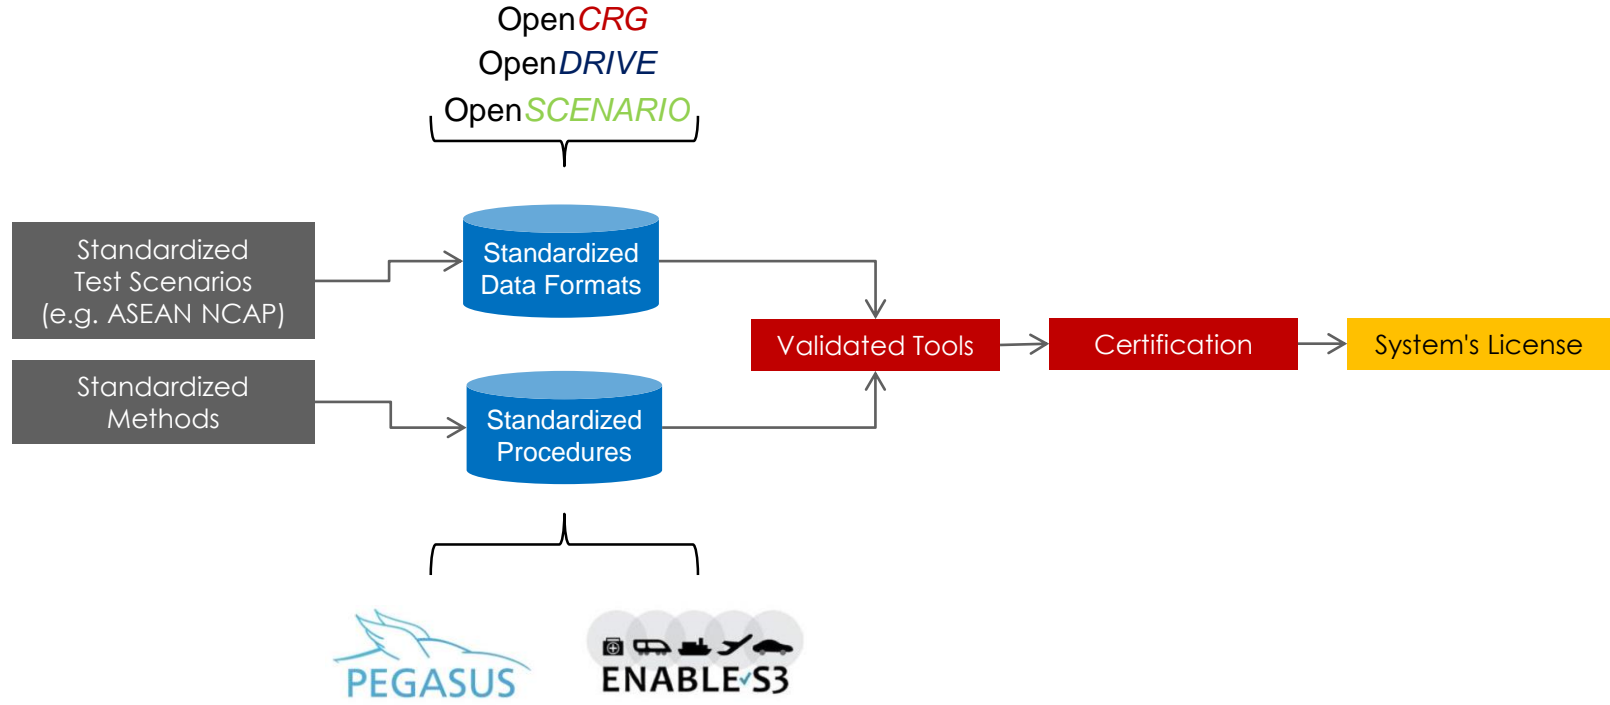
OpenCRG
OpenDRIVE
OpenSCENARIO

Standardized Test Scenarios (e.g. ASEAN NCAP)

Standardized Data Formats

Standardized Methods

Standardized Procedures

Validated Tools

Certification

System's License

PEGASUS

ENABLE-S3